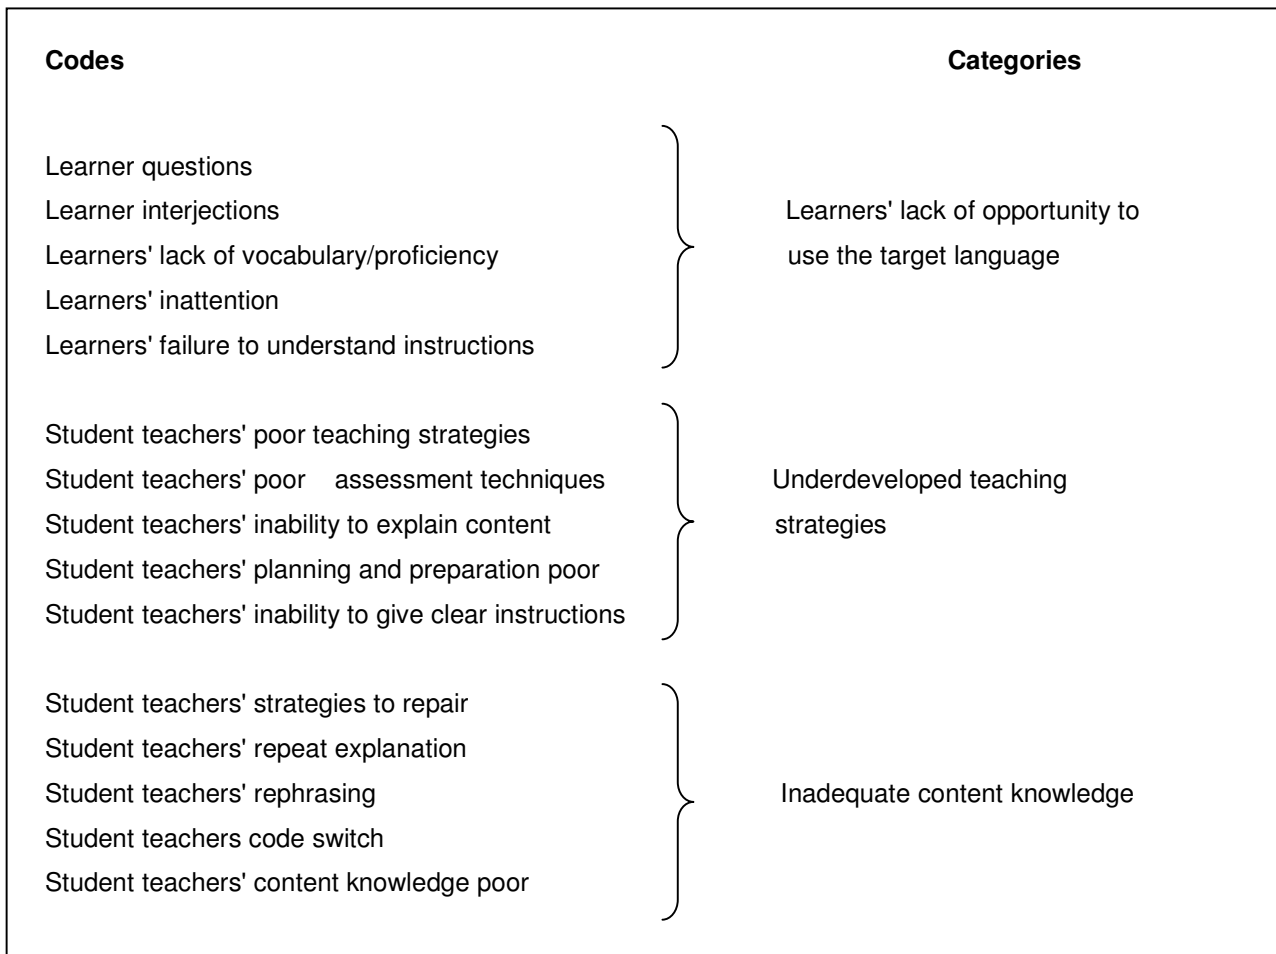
**Codes** **Categories**

Learner questions
Learner interjections
Learners' lack of vocabulary/proficiency
Learners' inattention
Learners' failure to understand instructions

Learners' lack of opportunity to use the target language

Student teachers' poor teaching strategies
Student teachers' poor assessment techniques
Student teachers' inability to explain content
Student teachers' planning and preparation poor
Student teachers' inability to give clear instructions

Underdeveloped teaching strategies

Student teachers' strategies to repair
Student teachers' repeat explanation
Student teachers' rephrasing
Student teachers code switch
Student teachers' content knowledge poor

Inadequate content knowledge